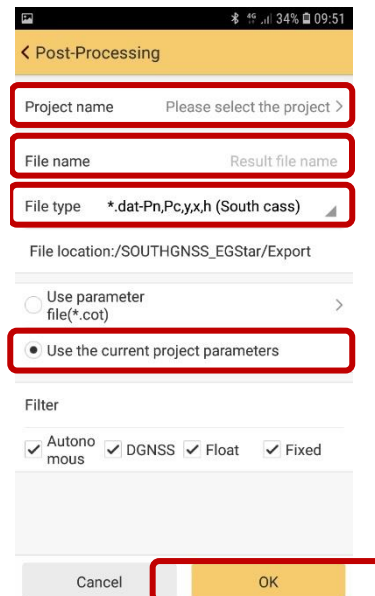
4G 34% 09:51

< Post-Processing

Project name Please select the project >

File name Result file name

File type *.dat-Pn,Pc,y,x,h (South cass)

File location:/SOUTHGNSS_EGStar/Export

Use parameter file(*.cot) >

Use the current project parameters

Filter

Autonomous DGNSS Float Fixed

Cancel OK